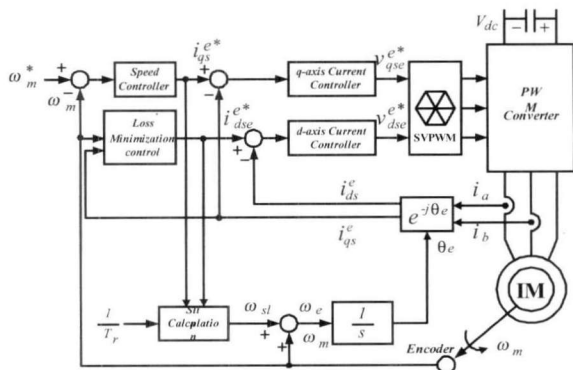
$V_{dc}$

$\omega_m^*$ + $\omega_m$ −

Speed Controller

$i_{qs}^{e*}$ + −

q-axis Current Controller

$v_{qse}^{e*}$

SVPWM

PW M Converter

Loss Minimization control

$i_{dse}^{e*}$ + −

d-axis Current Controller

$v_{dse}^{e*}$

$i_{ds}^{e}$

$e^{-j\theta_e}$

$i_a$

$i_{qs}^{e}$

$i_b$

$\theta_e$

IM

$\frac{l}{T_r}$

Sli Calculatio n

$\omega_{sl}$ + $\omega_e$ $\omega_m$ +

$\frac{l}{s}$

Encoder

$\omega_m$